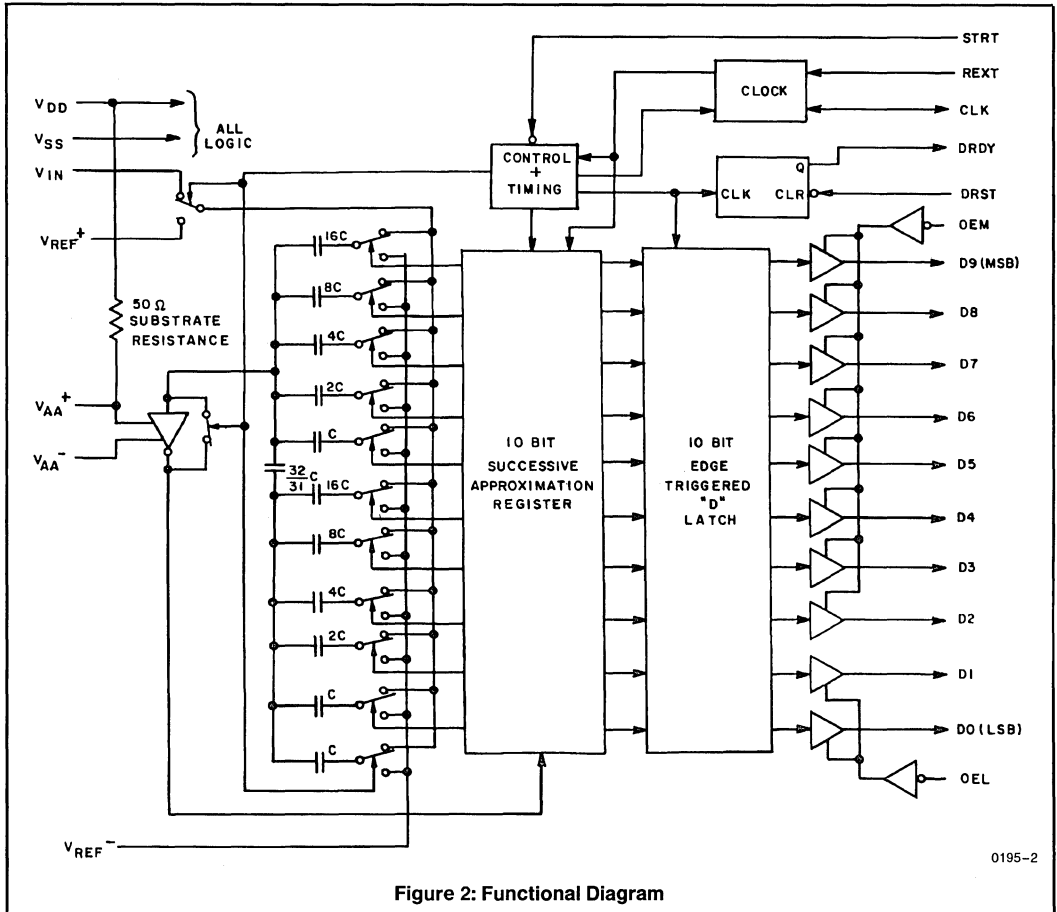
STRT
REXT
CLOCK
CLK
$V_{DD}$
$V_{SS}$
ALL LOGIC
CONTROL + TIMING
DRDY
$V_{IN}$
Q
CLK
CLR
DRST
$V_{REF}^+$
OEM
16C
D9 (MSB)
8C
D8
50 Ω SUBSTRATE RESISTANCE
4C
D7
2C
$V_{AA}^+$
D6
C
$V_{AA}^-$
10 BIT SUCCESSIVE APPROXIMATION REGISTER
10 BIT EDGE TRIGGERED "D" LATCH
D5
$\frac{32}{31}C$
16C
D4
8C
D3
4C
D2
2C
D1
C
D0 (LSB)
C
OEL
$V_{REF}^-$
0195–2
Figure 2: Functional Diagram